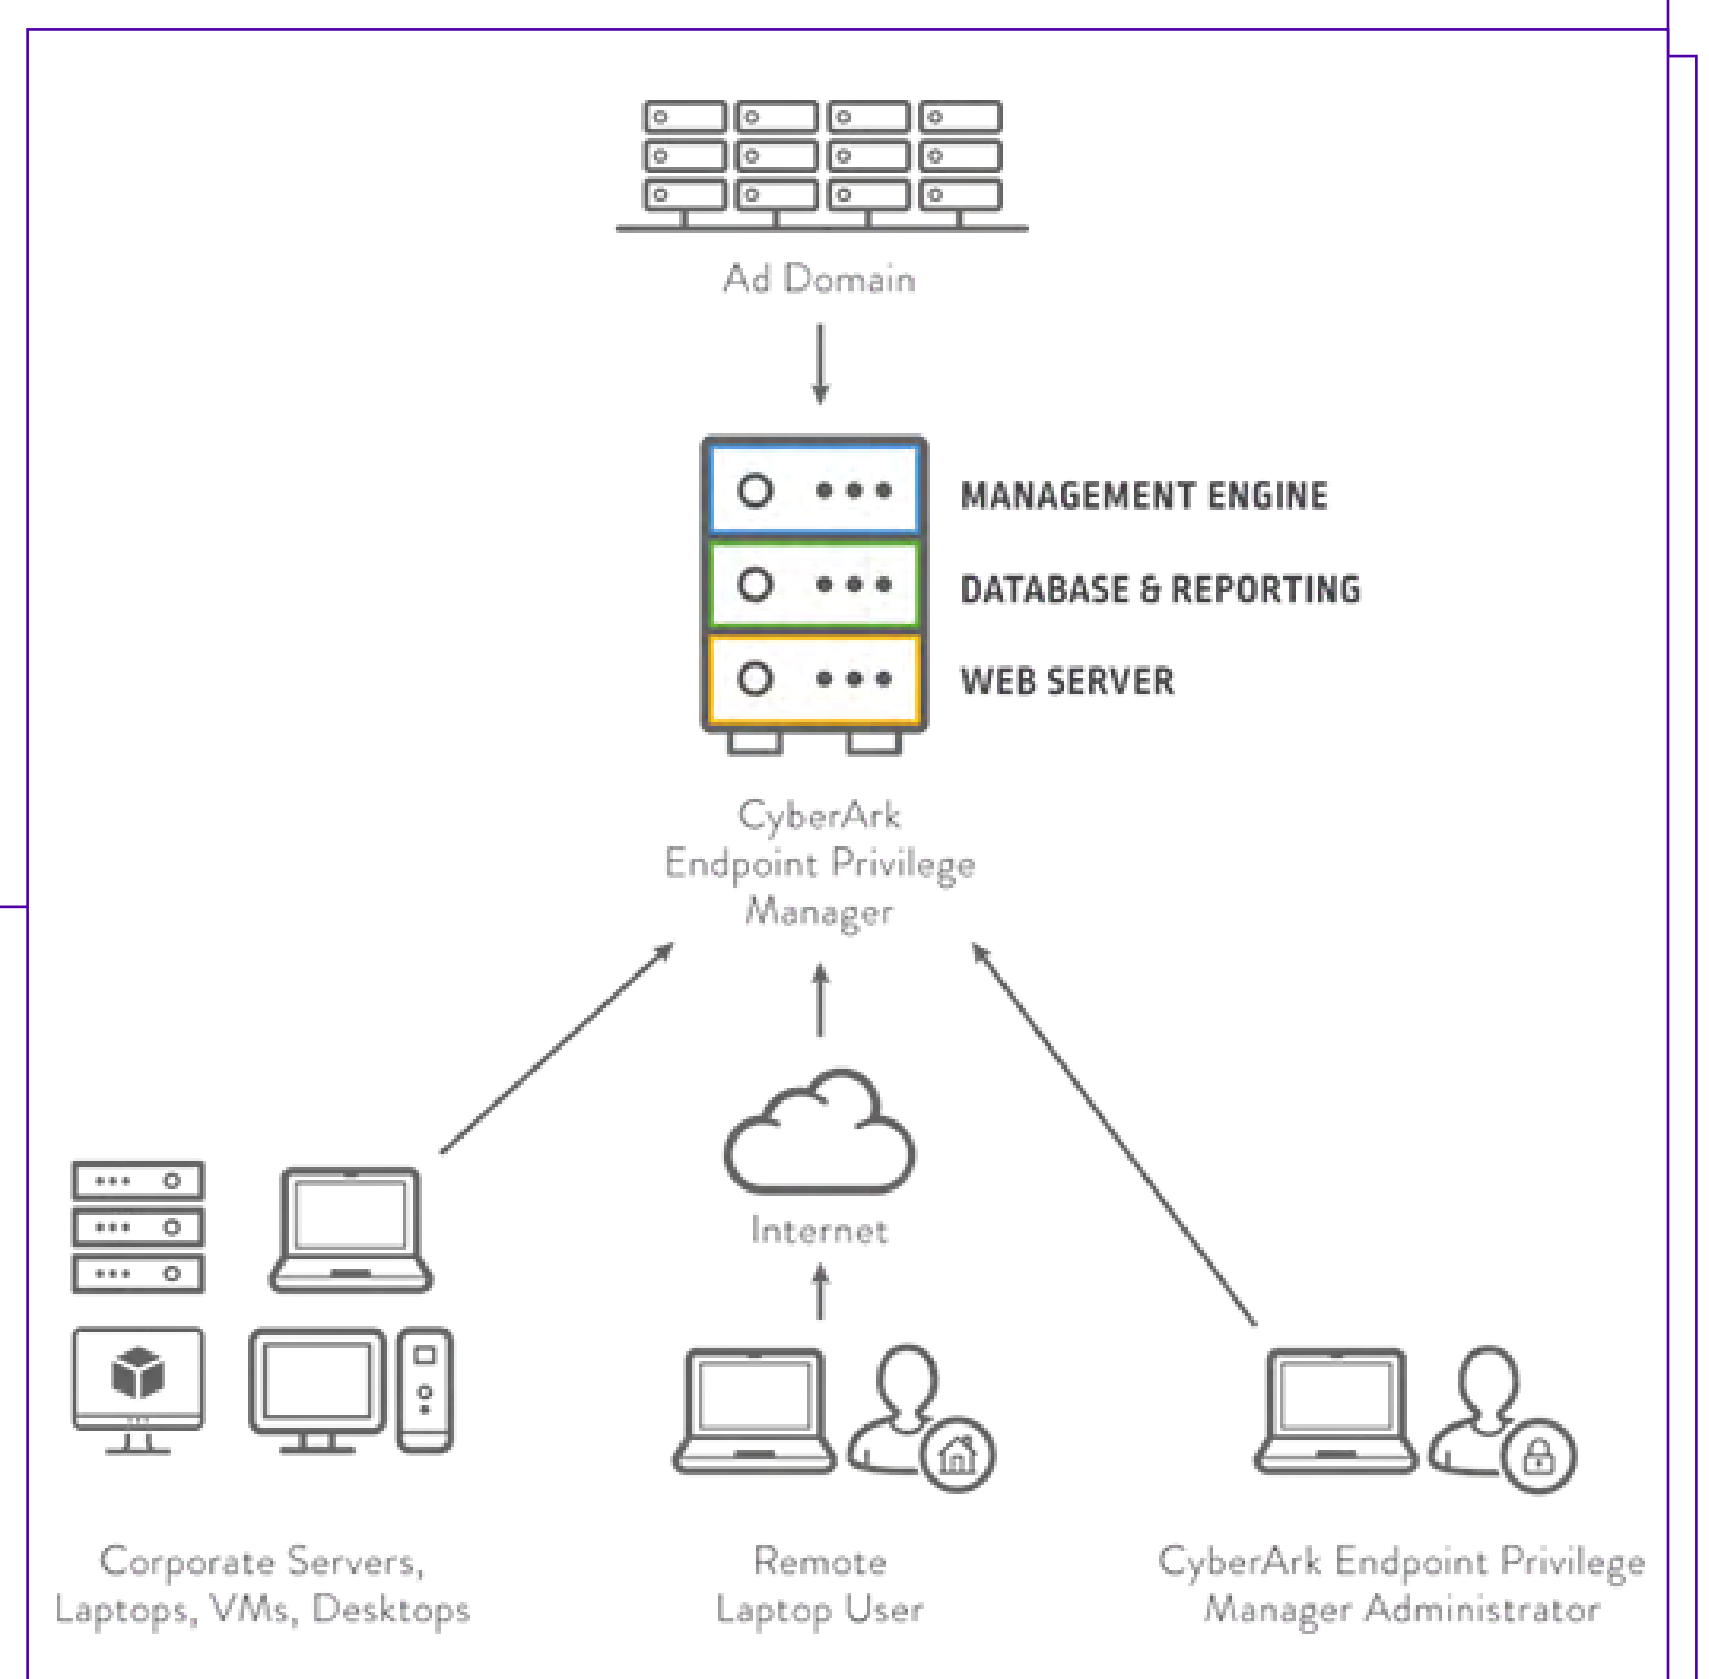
Ad Domain

MANAGEMENT ENGINE
DATABASE & REPORTING
WEB SERVER

CyberArk Endpoint Privilege Manager

Internet

Corporate Servers, Laptops, VMs, Desktops

Remote Laptop User

CyberArk Endpoint Privilege Manager Administrator